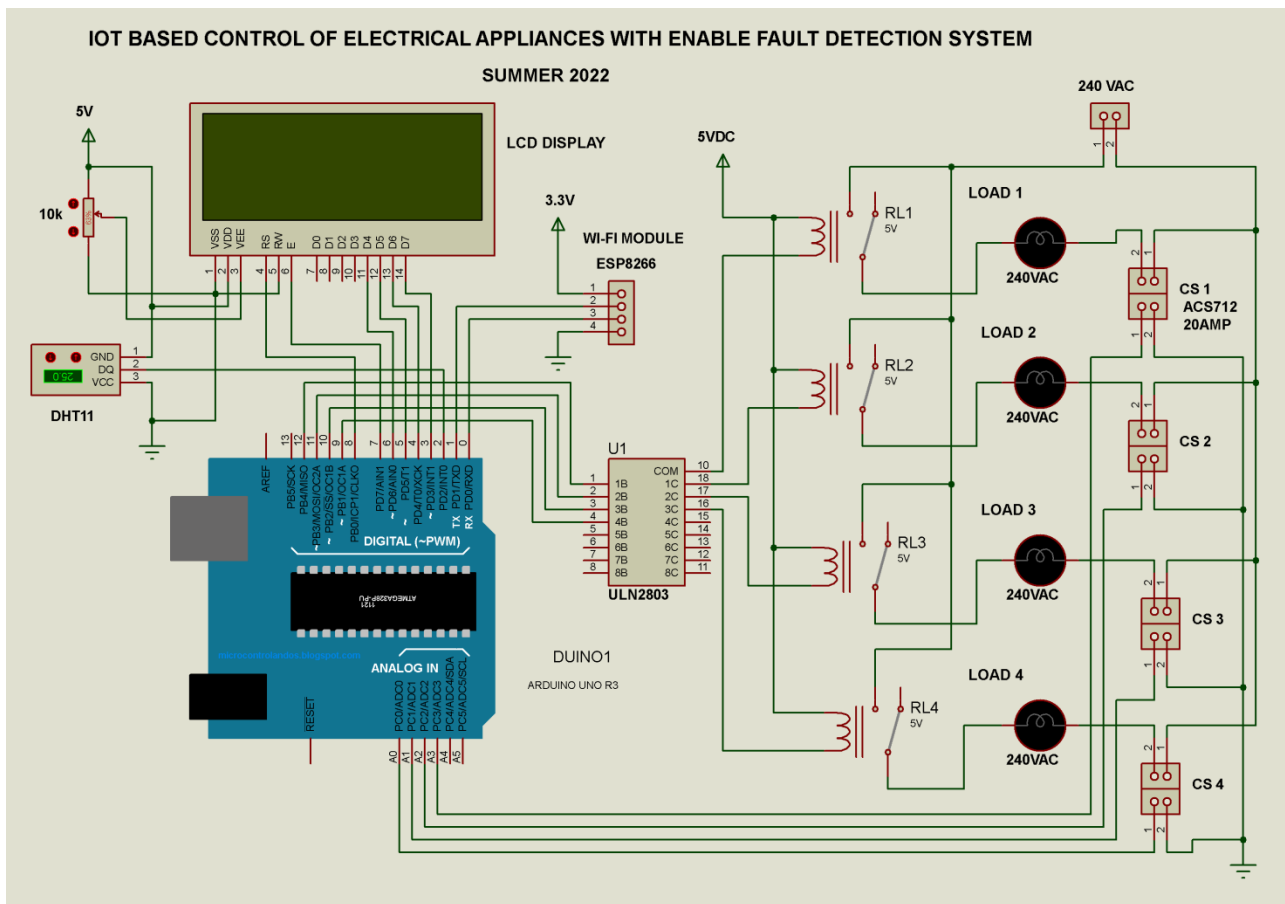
IOT BASED CONTROL OF ELECTRICAL APPLIANCES WITH ENABLE FAULT DETECTION SYSTEM

SUMMER 2022

5V

10k

LCD DISPLAY

VSS VDD VEE RS RW E D0 D1 D2 D3 D4 D5 D6 D7

1 2 3 4 5 6 7 8 9 10 11 12 13 14

3.3V

WI-FI MODULE

ESP8266

1 2 3 4

5VDC

240 VAC

1 2

RL1 5V

LOAD 1

240VAC

CS 1 ACS712 20AMP

RL2 5V

LOAD 2

240VAC

CS 2

RL3 5V

LOAD 3

240VAC

CS 3

RL4 5V

LOAD 4

240VAC

CS 4

GND DQ VCC

25.0

1 2 3

DHT11

AREF

13 12 11 10 9 8 7 6 5 4 3 2 1 0

PB5/SCK PB4/MISO ~PB3/MOSI/OC2A ~PB2/SS/OC1B ~PB1/OC1A PB0/ICP1/CLKO PD7/AIN1 ~PD6/AIN0 ~PD5/T1 PD4/T0/XCK ~PD3/INT1 PD2/INT0 PD1/TXD PD0/RXD

TX RX

DIGITAL (~PWM)

ATMEGA328P-PU

ANALOG IN

RESET

PC0/ADC0 PC1/ADC1 PC2/ADC2 PC3/ADC3 PC4/ADC4/SDA PC5/ADC5/SCL

A0 A1 A2 A3 A4 A5

DUINO1

ARDUINO UNO R3

U1

1 2 3 4 5 6 7 8

1B 2B 3B 4B 5B 6B 7B 8B

COM 1C 2C 3C 4C 5C 6C 7C 8C

10 18 17 16 15 14 13 12 11

ULN2803